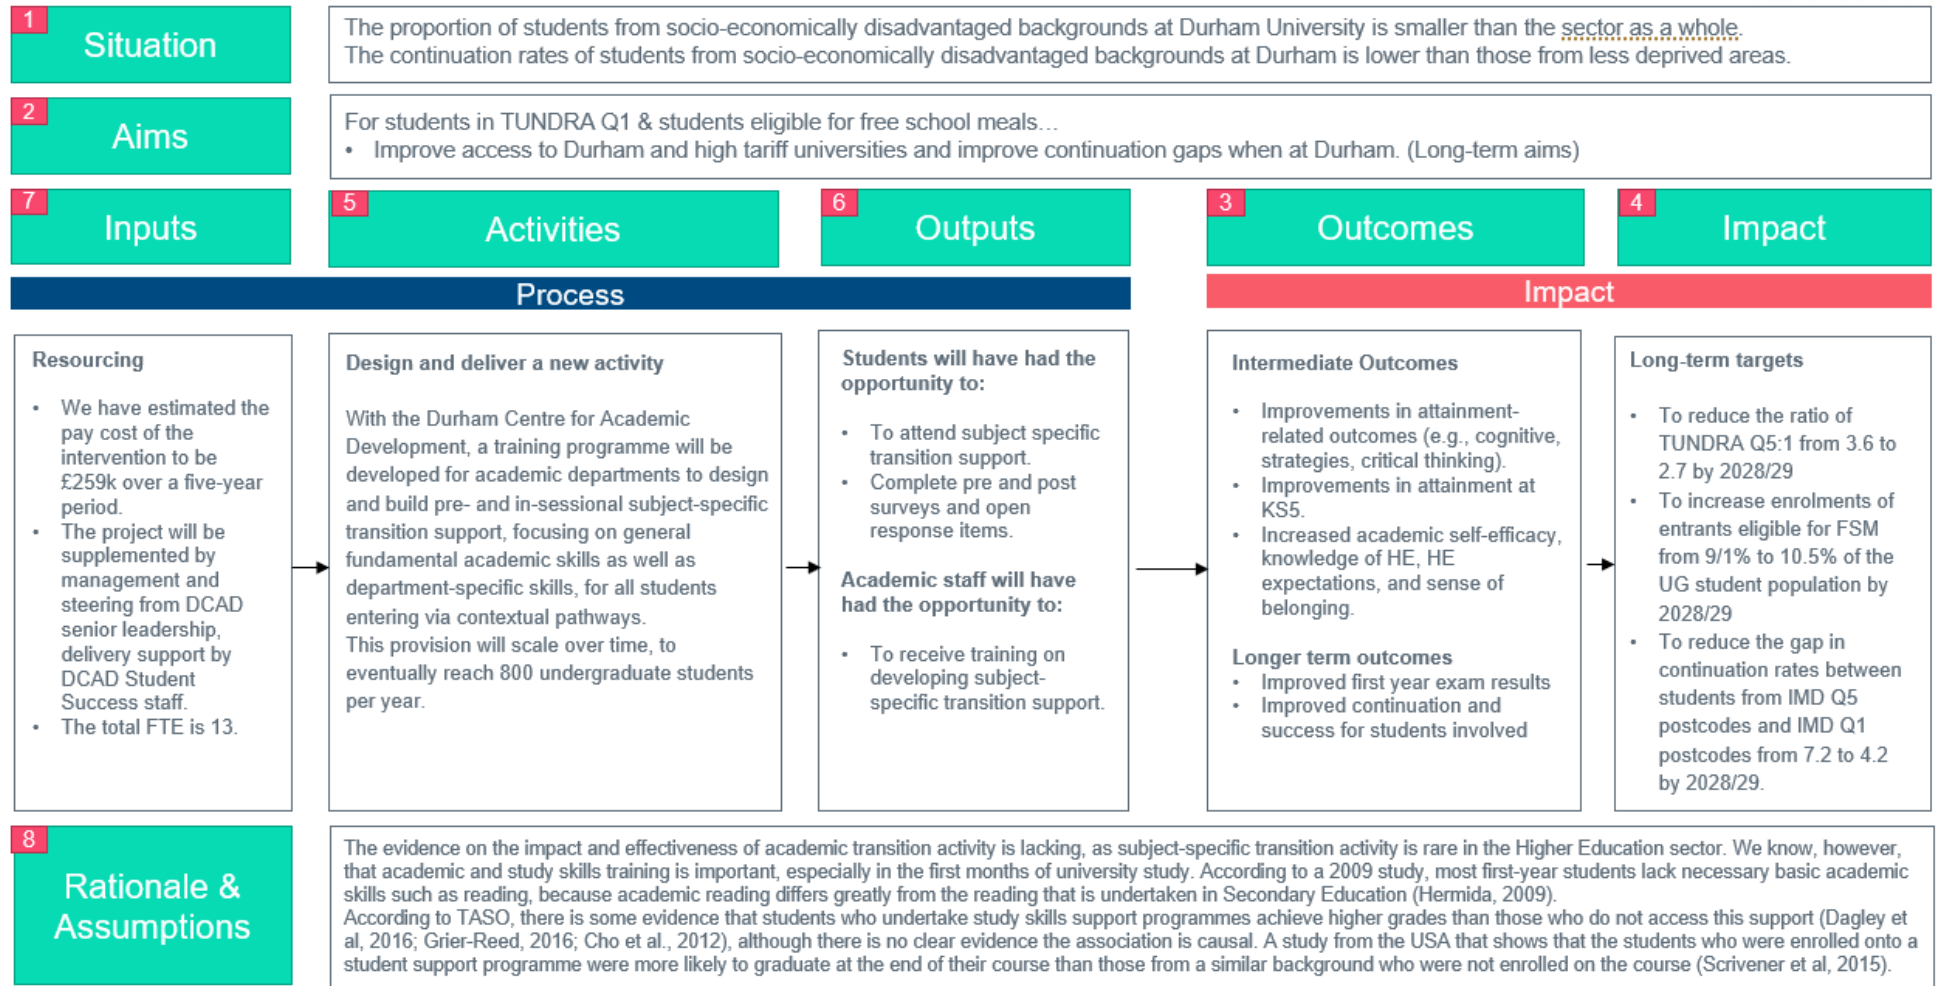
1 Situation

The proportion of students from socio-economically disadvantaged backgrounds at Durham University is smaller than the sector as a whole. The continuation rates of students from socio-economically disadvantaged backgrounds at Durham is lower than those from less deprived areas.

2 Aims

For students in TUNDRA Q1 & students eligible for free school meals…
• Improve access to Durham and high tariff universities and improve continuation gaps when at Durham. (Long-term aims)

7 Inputs

5 Activities

6 Outputs

3 Outcomes

4 Impact

Process

Impact

Resourcing

• We have estimated the pay cost of the intervention to be £259k over a five-year period.
• The project will be supplemented by management and steering from DCAD senior leadership, delivery support by DCAD Student Success staff.
• The total FTE is 13.

Design and deliver a new activity

With the Durham Centre for Academic Development, a training programme will be developed for academic departments to design and build pre- and in-sessional subject-specific transition support, focusing on general fundamental academic skills as well as department-specific skills, for all students entering via contextual pathways.
This provision will scale over time, to eventually reach 800 undergraduate students per year.

Students will have had the opportunity to:

• To attend subject specific transition support.
• Complete pre and post surveys and open response items.

Academic staff will have had the opportunity to:

• To receive training on developing subject-specific transition support.

Intermediate Outcomes

• Improvements in attainment-related outcomes (e.g., cognitive, strategies, critical thinking).
• Improvements in attainment at KS5.
• Increased academic self-efficacy, knowledge of HE, HE expectations, and sense of belonging.

Longer term outcomes
• Improved first year exam results
• Improved continuation and success for students involved

Long-term targets

• To reduce the ratio of TUNDRA Q5:1 from 3.6 to 2.7 by 2028/29
• To increase enrolments of entrants eligible for FSM from 9/1% to 10.5% of the UG student population by 2028/29
• To reduce the gap in continuation rates between students from IMD Q5 postcodes and IMD Q1 postcodes from 7.2 to 4.2 by 2028/29.

8 Rationale & Assumptions

The evidence on the impact and effectiveness of academic transition activity is lacking, as subject-specific transition activity is rare in the Higher Education sector. We know, however, that academic and study skills training is important, especially in the first months of university study. According to a 2009 study, most first-year students lack necessary basic academic skills such as reading, because academic reading differs greatly from the reading that is undertaken in Secondary Education (Hermida, 2009).
According to TASO, there is some evidence that students who undertake study skills support programmes achieve higher grades than those who do not access this support (Dagley et al, 2016; Grier-Reed, 2016; Cho et al., 2012), although there is no clear evidence the association is causal. A study from the USA that shows that the students who were enrolled onto a student support programme were more likely to graduate at the end of their course than those from a similar background who were not enrolled on the course (Scrivener et al, 2015).